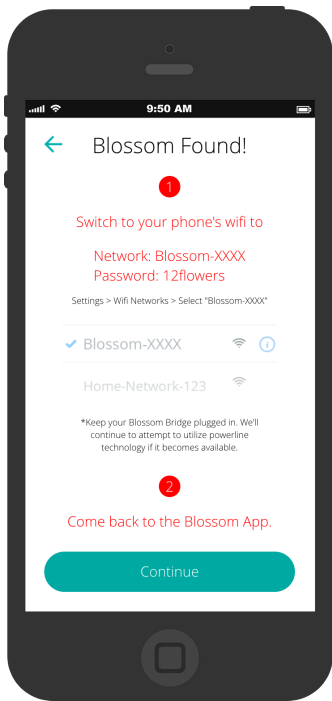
9:50 AM

Blossom Found!

1

Switch to your phone's wifi to

Network: Blossom-XXXX
Password: 12flowers

Settings > Wifi Networks > Select "Blossom-XXXX"

Blossom-XXXX

Home-Network-123

*Keep your Blossom Bridge plugged in. We'll continue to attempt to utilize powerline technology if it becomes available.

2

Come back to the Blossom App.

Continue